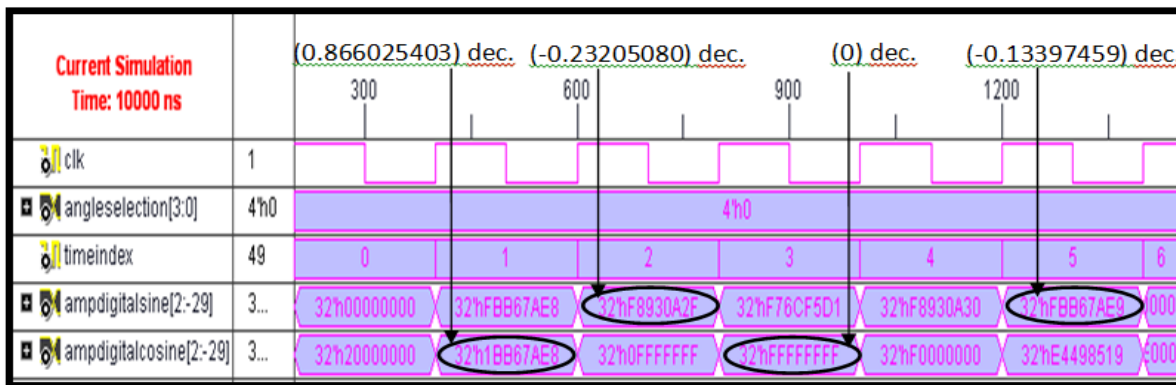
Current Simulation Time: 10000 ns

(0.866025403) dec. (-0.23205080) dec. (0) dec. (-0.13397459) dec.

300 600 900 1200

| | | |
|---|---|---|
| clk | 1 | |
| angleselection[3:0] | 4'h0 | 4'h0 |
| timeindex | 49 | 0 1 2 3 4 5 6 |
| ampdigitalsine[2:-29] | 3... | 32'h00000000 32'hFBB67AE8 32'hF8930A2F 32'hF76CF5D1 32'hF8930A30 32'hFBB67AE9 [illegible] |
| ampdigitalcosine[2:-29] | 3... | 32'h20000000 32'h1BB67AE8 32'h0FFFFFFF 32'hFFFFFFFF 32'hF0000000 32'hE4498519 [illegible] |